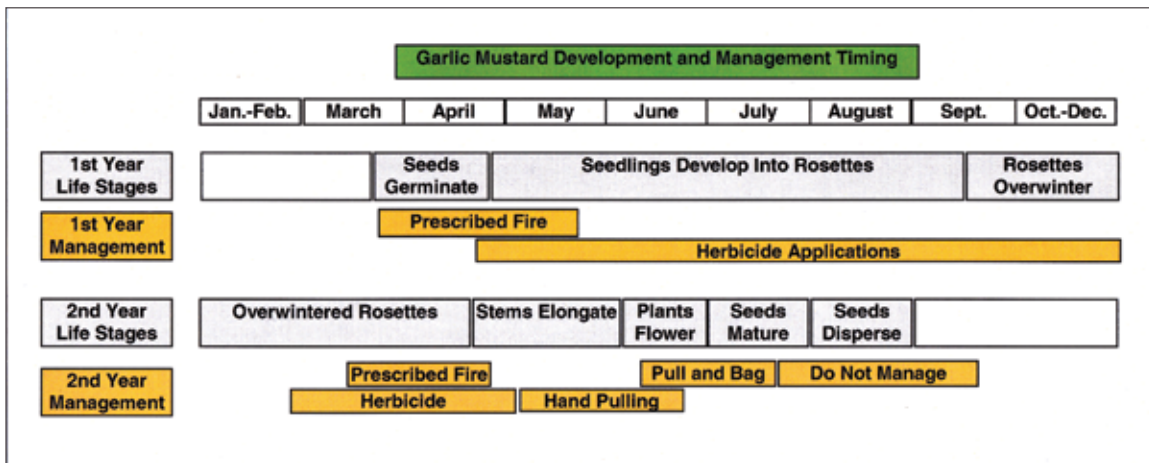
Garlic Mustard Development and Management Timing

| Jan.-Feb. | March | April | May | June | July | August | Sept. | Oct.-Dec. |
|---|---|---|---|---|---|---|---|---|

1st Year Life Stages
Seeds Germinate
Seedlings Develop Into Rosettes
Rosettes Overwinter

1st Year Management
Prescribed Fire
Herbicide Applications

2nd Year Life Stages
Overwintered Rosettes
Stems Elongate
Plants Flower
Seeds Mature
Seeds Disperse

2nd Year Management
Prescribed Fire
Pull and Bag
Do Not Manage
Herbicide
Hand Pulling